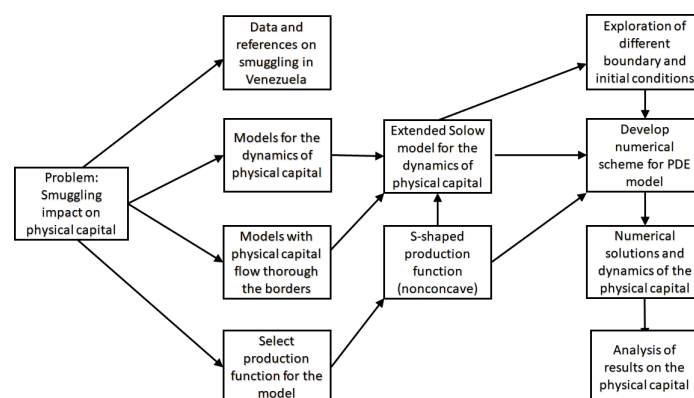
Problem: Smuggling impact on physical capital

Data and references on smuggling in Venezuela

Models for the dynamics of physical capital

Models with physical capital flow thorough the borders

Select production function for the model

Extended Solow model for the dynamics of physical capital

S-shaped production function (nonconcave)

Exploration of different boundary and initial conditions

Develop numerical scheme for PDE model

Numerical solutions and dynamics of the physical capital

Analysis of results on the physical capital